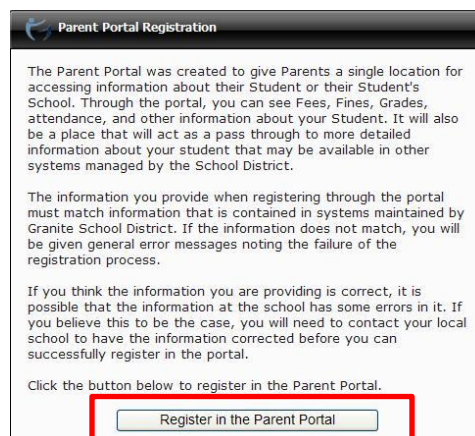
Parent Portal Registration

The Parent Portal was created to give Parents a single location for accessing information about their Student or their Student's School. Through the portal, you can see Fees, Fines, Grades, attendance, and other information about your Student. It will also be a place that will act as a pass through to more detailed information about your student that may be available in other systems managed by the School District.

The information you provide when registering through the portal must match information that is contained in systems maintained by Granite School District. If the information does not match, you will be given general error messages noting the failure of the registration process.

If you think the information you are providing is correct, it is possible that the information at the school has some errors in it. If you believe this to be the case, you will need to contact your local school to have the information corrected before you can successfully register in the portal.

Click the button below to register in the Parent Portal.

Register in the Parent Portal